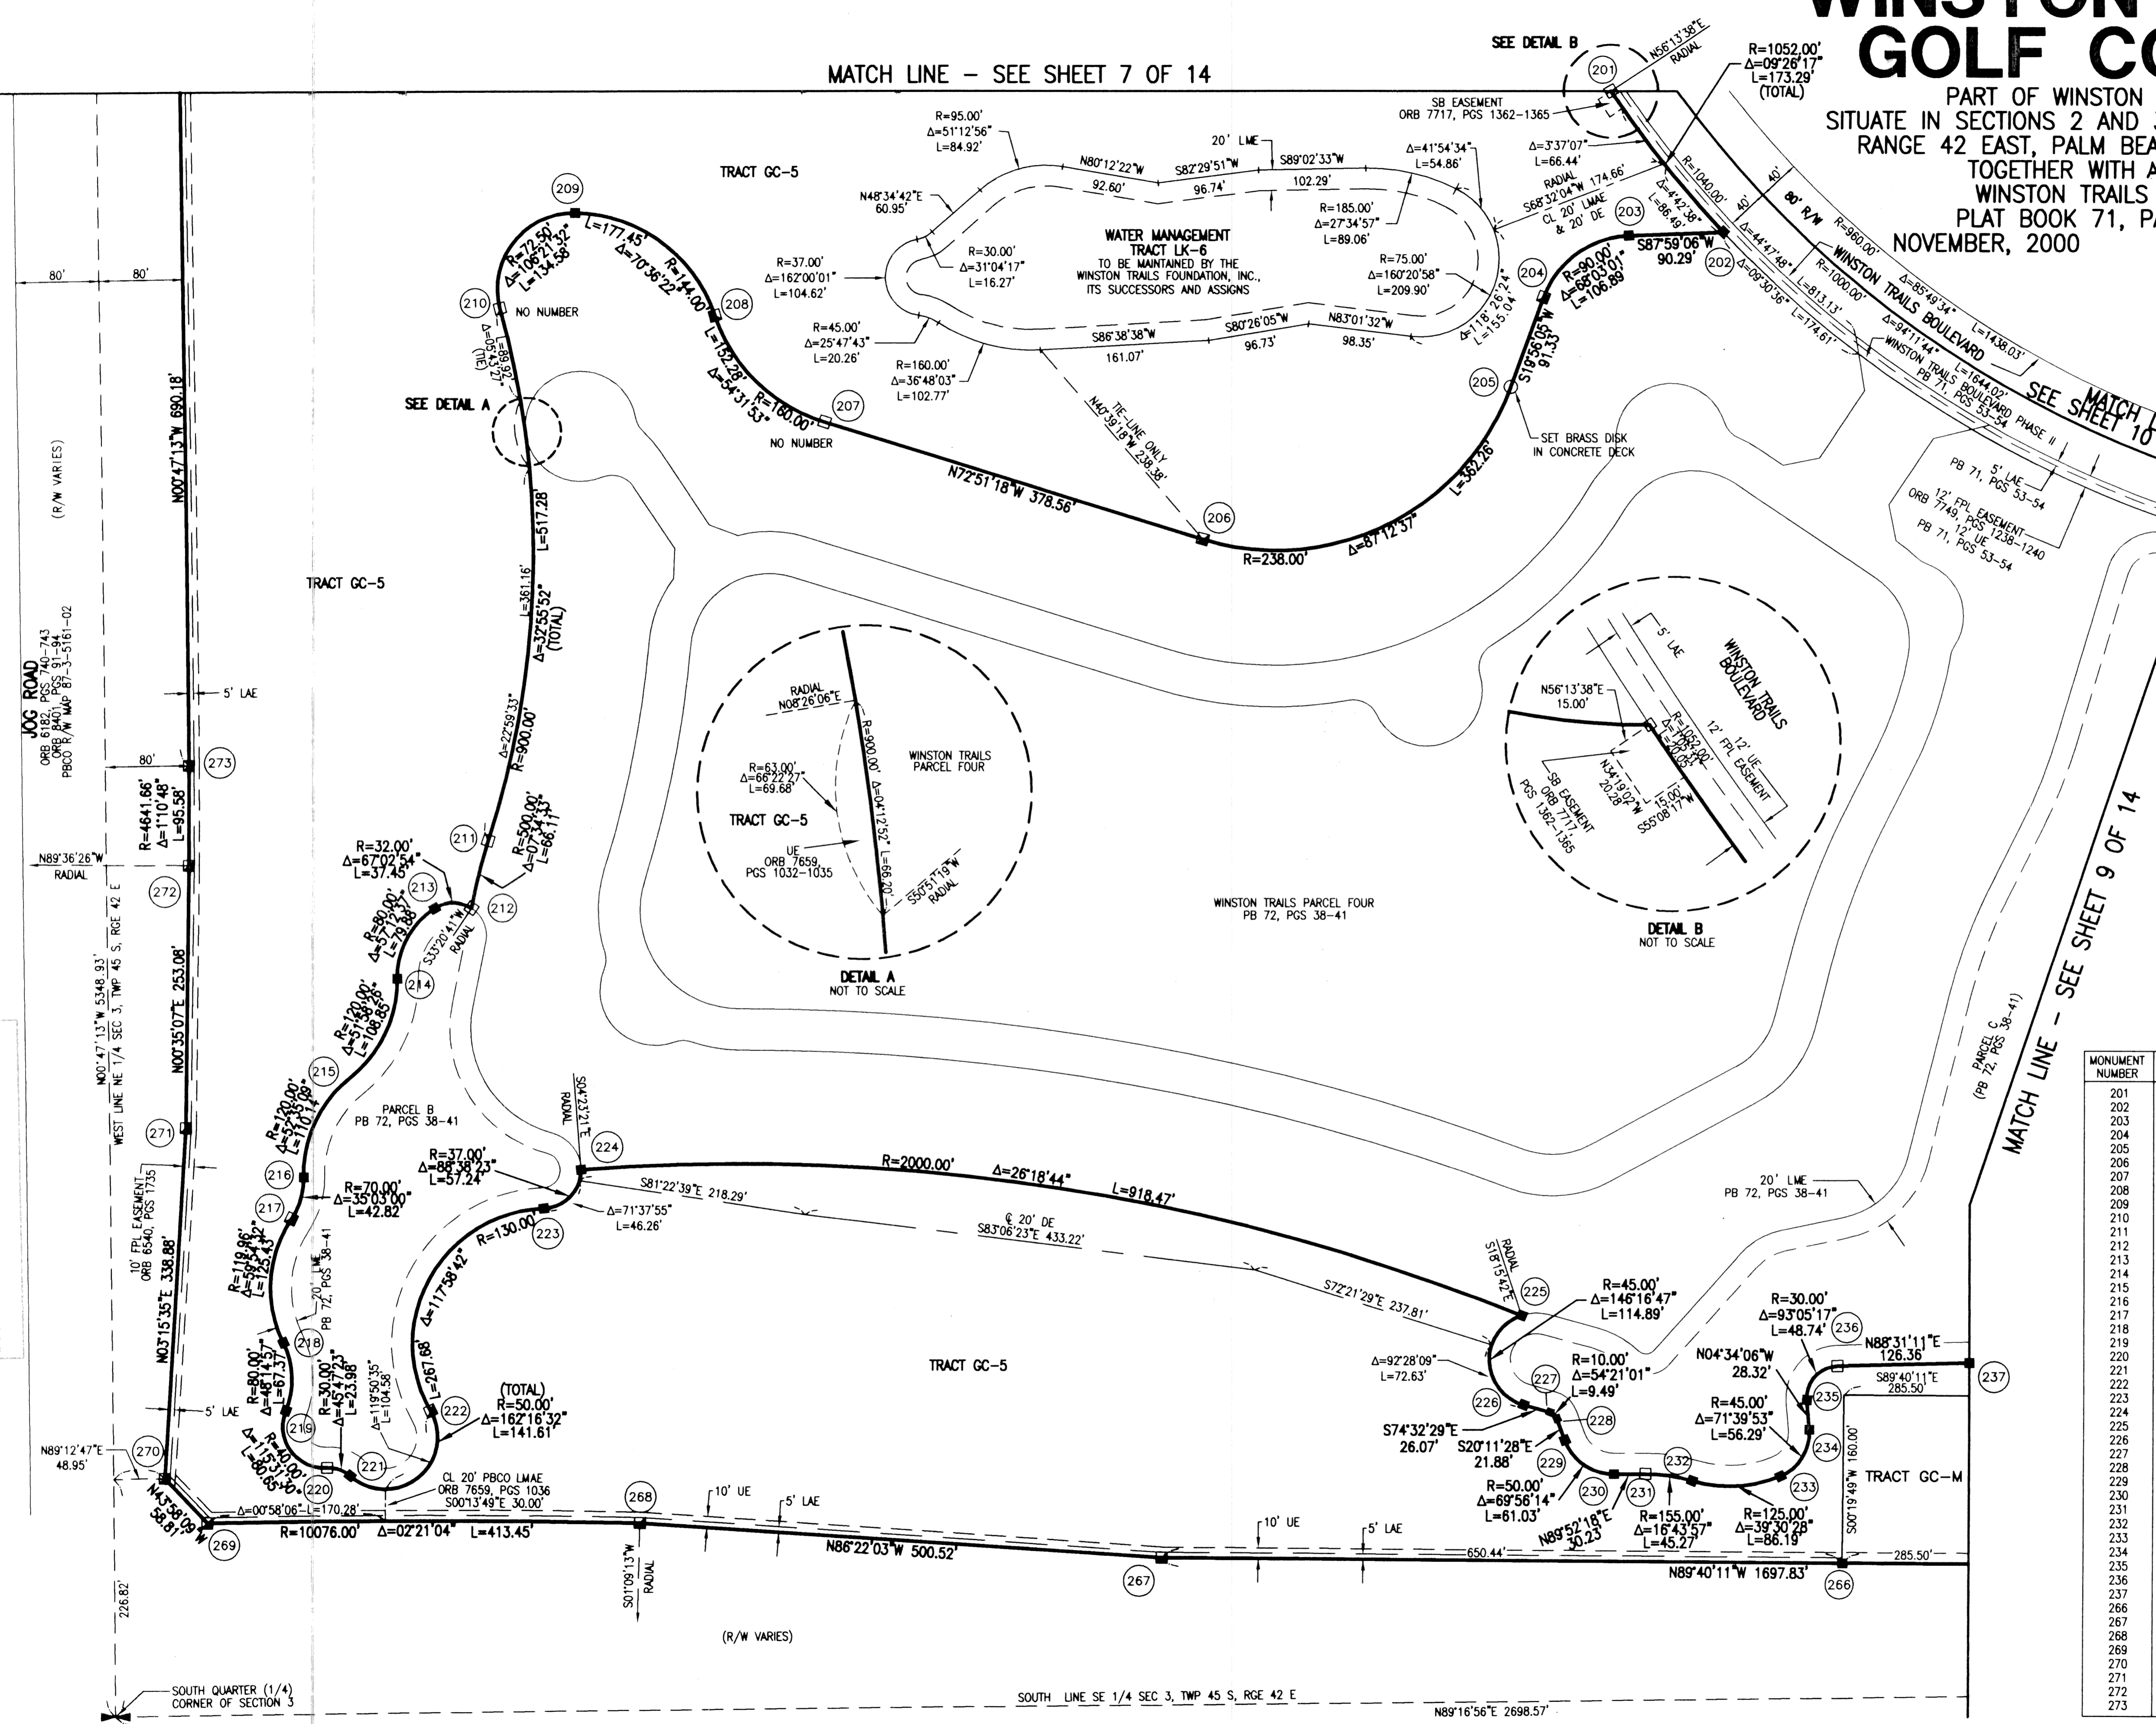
GOLF CO
PART OF WINSTON
SITUATE IN SECTIONS 2 AND
RANGE 42 EAST, PALM BEA
TOGETHER WITH A
WINSTON TRAILS
PLAT BOOK 71, PA
NOVEMBER, 2000

MATCH LINE - SEE SHEET 7 OF 14

SEE DETAIL B
N56°13'38"E RADIAL
R=1052.00'
Δ=09°26'17"
L=173.29'
(TOTAL)
SB EASEMENT
ORB 7717, PGS 1362-1365
Δ=3°37'07"
L=66.44'
RADIAL
S68°32'04"W 174.66'
CL 20' LMAE & 20' DE
Δ=4°42'38"
L=86.49'
R=1040.00'
40'
40'
80' R/W
R=960.00'
R=1000.00'
Δ=44°47'48"
Δ=09°30'36"
L=174.61'
L=813.13'
Δ=85°49'34"
L=1438.03'
Δ=94°11'44"
L=1644.02'
WINSTON TRAILS BOULEVARD
WINSTON TRAILS BOULEVARD PHASE II
PB 71, PGS 53-54
MATCH
SEE SHEET 10
5' LAE
PB 71, PGS 53-54
12' FPL EASEMENT
ORB 7749, PGS 1238-1240
12' UE
PB 71, PGS 53-54

TRACT GC-5
R=95.00'
Δ=51°12'56"
L=84.92'
N48°34'42"E
60.95'
20' LME
N80°12'22"W
92.60'
S82°29'51"W
96.74'
S89°02'33"W
102.29'
Δ=41°54'34"
L=54.86'
R=185.00'
Δ=27°34'57"
L=89.06'
WATER MANAGEMENT
TRACT LK-6
TO BE MAINTAINED BY THE
WINSTON TRAILS FOUNDATION, INC.,
ITS SUCCESSORS AND ASSIGNS
R=30.00'
Δ=31°04'17"
L=16.27'
R=37.00'
Δ=162°00'01"
L=104.62'
R=75.00'
Δ=160°20'58"
L=209.90'
R=45.00'
Δ=25°47'43"
L=20.26'
S86°38'38"W
161.07'
S80°26'05"W
96.73'
N83°01'32"W
98.35'
R=160.00'
Δ=36°48'03"
L=102.77'
Δ=118°26'24"
L=155.04
203
S87°59'06"W
90.29'
202
204
R=90.00'
Δ=68°03'01"
L=106.89'
S19°56'05"W
91.33'
205
SET BRASS DISK
IN CONCRETE DECK
L=362.26'
206
R=238.00'
Δ=87°12'37"
TIE-LINE ONLY
N40°39'18"W 238.38'
N72°51'18"W 378.56'
207
NO NUMBER
L=160.00'
Δ=54°31'53"
L=152.28'
208
R=144.00'
Δ=70°36'22"
L=177.45'
209
R=72.50'
Δ=106°21'32"
L=134.58'
210
NO NUMBER
Δ=05°43'27"
L=89.92'
(TIE)
SEE DETAIL A

80'
80'
N00°47'13"W 690.18'
(R/W VARIES)
TRACT GC-5
L=517.28'
L=361.16'
Δ=32°55'52"
(TOTAL)
Δ=22°59'33"
R=900.00'
JOG ROAD
ORB 6182, PGS 740-743
ORB 8401, PGS 91-94
PBCO R/W MAP 87-3-5161-02
5' LAE
80'
273
R=4641.66'
Δ=1°10'48"
L=95.58'
N89°36'26"W
RADIAL
272
N00°47'13"W 5348.93'
WEST LINE NE 1/4 SEC 3, TWP 45 S, RGE 42 E
N00°35'07"E 253.08'
211
R=500.00'
Δ=07°34'53"
L=66.11'
212
R=32.00'
Δ=67°02'54"
L=37.45'
213
S33°20'41"W RADIAL
R=80.00'
Δ=57°13'37"
L=79.88'
214
R=120.00'
Δ=51°59'26"
L=108.85'
215
R=120.00'
Δ=52°35'09"
L=110.14'
PARCEL B
PB 72, PGS 38-41
271
216
R=70.00'
Δ=35°03'00"
L=42.82'
217
10' FPL EASEMENT
ORB 6540, PGS 1735
R=119.96'
Δ=59°54'32"
L=125.43'
20' LME
PB 72, PGS 38-41
N03°15'35"E 338.88'
218
R=80.00'
Δ=48°14'57"
L=67.37'
5' LAE
219
R=30.00'
Δ=45°47'23"
L=23.98'
Δ=119°50'35"
L=104.58'
R=40.00'
Δ=115°03'50"
L=80.33'
220
221
N89°12'47"E
48.95'
270
N43°58'09"W
56.81'
269
Δ=00°58'06"
L=170.28'
R=10076.00'
Δ=02°21'04"
L=413.45'
CL 20' PBCO LMAE
ORB 7659, PGS 1036
S00°13'49"E 30.00'
226.82'
SOUTH QUARTER (1/4)
CORNER OF SECTION 3

RADIAL
N08°26'06"E
R=63.00'
Δ=66°22'27"
L=69.68'
TRACT GC-5
UE
ORB 7659,
PGS 1032-1035
R=900.00'
Δ=04°12'52"
L=66.20'
S55°51'19"W RADIAL
WINSTON TRAILS
PARCEL FOUR
DETAIL A
NOT TO SCALE

WINSTON TRAILS PARCEL FOUR
PB 72, PGS 38-41

N56°13'38"E
15.00'
5' LAE
WINSTON TRAILS BOULEVARD
R=1052.00'
Δ=1°10'54"
L=21.70'
12' FPL EASEMENT
12' UE
SB EASEMENT
ORB 7717,
PGS 1362-1365
N34°19'02"W
20.28'
15.00'
S55°08'17"W
DETAIL B
NOT TO SCALE

MATCH LINE - SEE SHEET 9 OF 14
PARCEL C
(PB 72, PGS 38-41)

S04°23'21"E RADIAL
224
R=37.00'
Δ=88°38'23"
L=57.24'
Δ=71°37'55"
L=46.26'
S81°22'39"E 218.29'
R=2000.00'
Δ=26°18'44"
L=918.47'
CL 20' DE
S83°06'23"E 433.22'
R=130.00'
223
Δ=117°58'42"
L=267.68'
222
(TOTAL)
R=50.00'
Δ=162°16'32"
L=141.61'
S72°21'29"E 237.81'
S18°15'42"E RADIAL
225
20' LME
PB 72, PGS 38-41
TRACT GC-5
R=45.00'
Δ=146°16'47"
L=114.89'
Δ=92°28'09"
L=72.63'
226
227
R=10.00'
Δ=54°21'01"
L=9.49'
228
S74°32'29"E
26.07'
S20°11'28"E
21.88'
229
R=50.00'
Δ=69°56'14"
L=61.03'
230
231
N89°52'18"E
30.23'
R=155.00'
Δ=16°43'57"
L=45.27'
232
R=125.00'
Δ=39°30'28"
L=86.19'
233
234
R=45.00'
Δ=71°39'53"
L=56.29'
N04°34'06"W
28.32'
R=30.00'
Δ=93°05'17"
L=48.74'
236
235
N88°31'11"E
126.36'
S89°40'11"E
285.50'
237
S00°19'49"W 160.00'
TRACT GC-M
268
10' UE
5' LAE
10' UE
5' LAE
N86°22'03"W 500.52'
650.44'
267
285.50'
N89°40'11"W 1697.83'
266
S01°09'13"W RADIAL
(R/W VARIES)
SOUTH LINE SE 1/4 SEC 3, TWP 45 S, RGE 42 E
N89°16'56"E 2698.57'

| MONUMENT NUMBER |
|---|
| 201 |
| 202 |
| 203 |
| 204 |
| 205 |
| 206 |
| 207 |
| 208 |
| 209 |
| 210 |
| 211 |
| 212 |
| 213 |
| 214 |
| 215 |
| 216 |
| 217 |
| 218 |
| 219 |
| 220 |
| 221 |
| 222 |
| 223 |
| 224 |
| 225 |
| 226 |
| 227 |
| 228 |
| 229 |
| 230 |
| 231 |
| 232 |
| 233 |
| 234 |
| 235 |
| 236 |
| 237 |
| 266 |
| 267 |
| 268 |
| 269 |
| 270 |
| 271 |
| 272 |
| 273 |